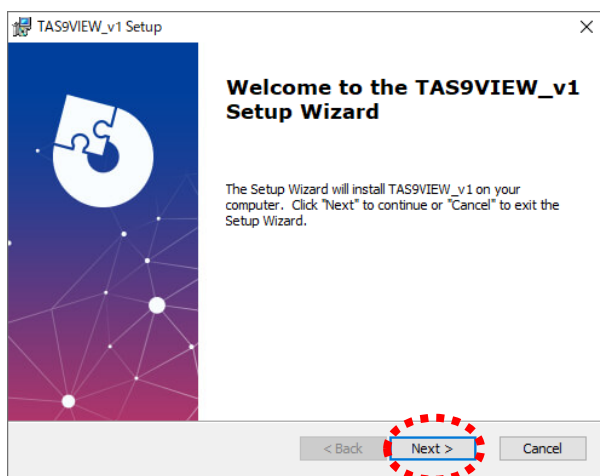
TAS9VIEW_v1 Setup

×

Welcome to the TAS9VIEW_v1 Setup Wizard

The Setup Wizard will install TAS9VIEW_v1 on your computer. Click "Next" to continue or "Cancel" to exit the Setup Wizard.

< Back

Next >

Cancel